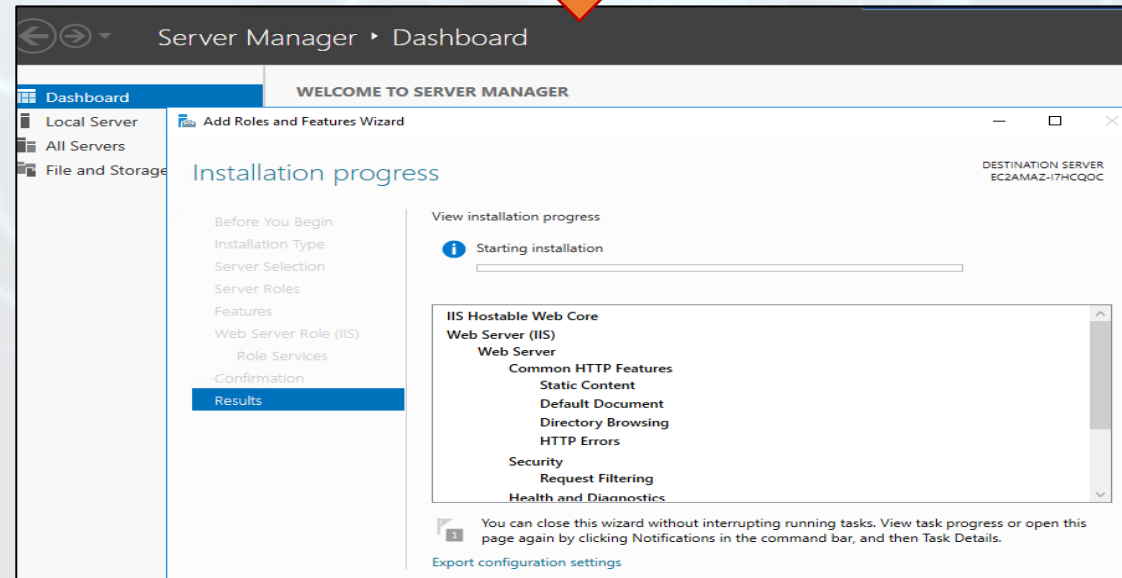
Server Manager ▸ Dashboard

Dashboard
Local Server
All Servers
File and Storage

WELCOME TO SERVER MANAGER

Add Roles and Features Wizard

Installation progress

DESTINATION SERVER
EC2AMAZ-I7HCQOC

Before You Begin
Installation Type
Server Selection
Server Roles
Features
Web Server Role (IIS)
Role Services
Confirmation
Results

View installation progress

Starting installation

IIS Hostable Web Core
Web Server (IIS)
Web Server
Common HTTP Features
Static Content
Default Document
Directory Browsing
HTTP Errors
Security
Request Filtering
Health and Diagnostics

You can close this wizard without interrupting running tasks. View task progress or open this page again by clicking Notifications in the command bar, and then Task Details.

Export configuration settings